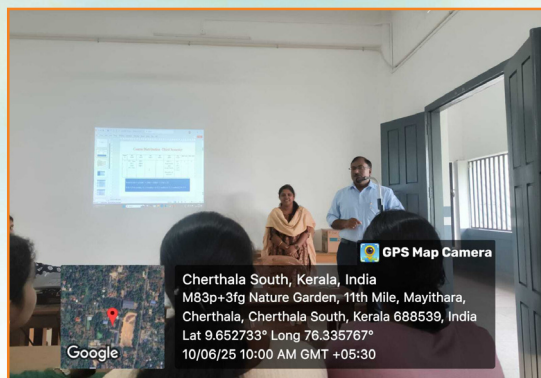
GPS Map Camera

Cherthala South, Kerala, India
M83p+3fg Nature Garden, 11th Mile, Mayithara, Cherthala, Cherthala South, Kerala 688539, India
Lat 9.652733° Long 76.335767°
10/06/25 10:00 AM GMT +05:30

Google